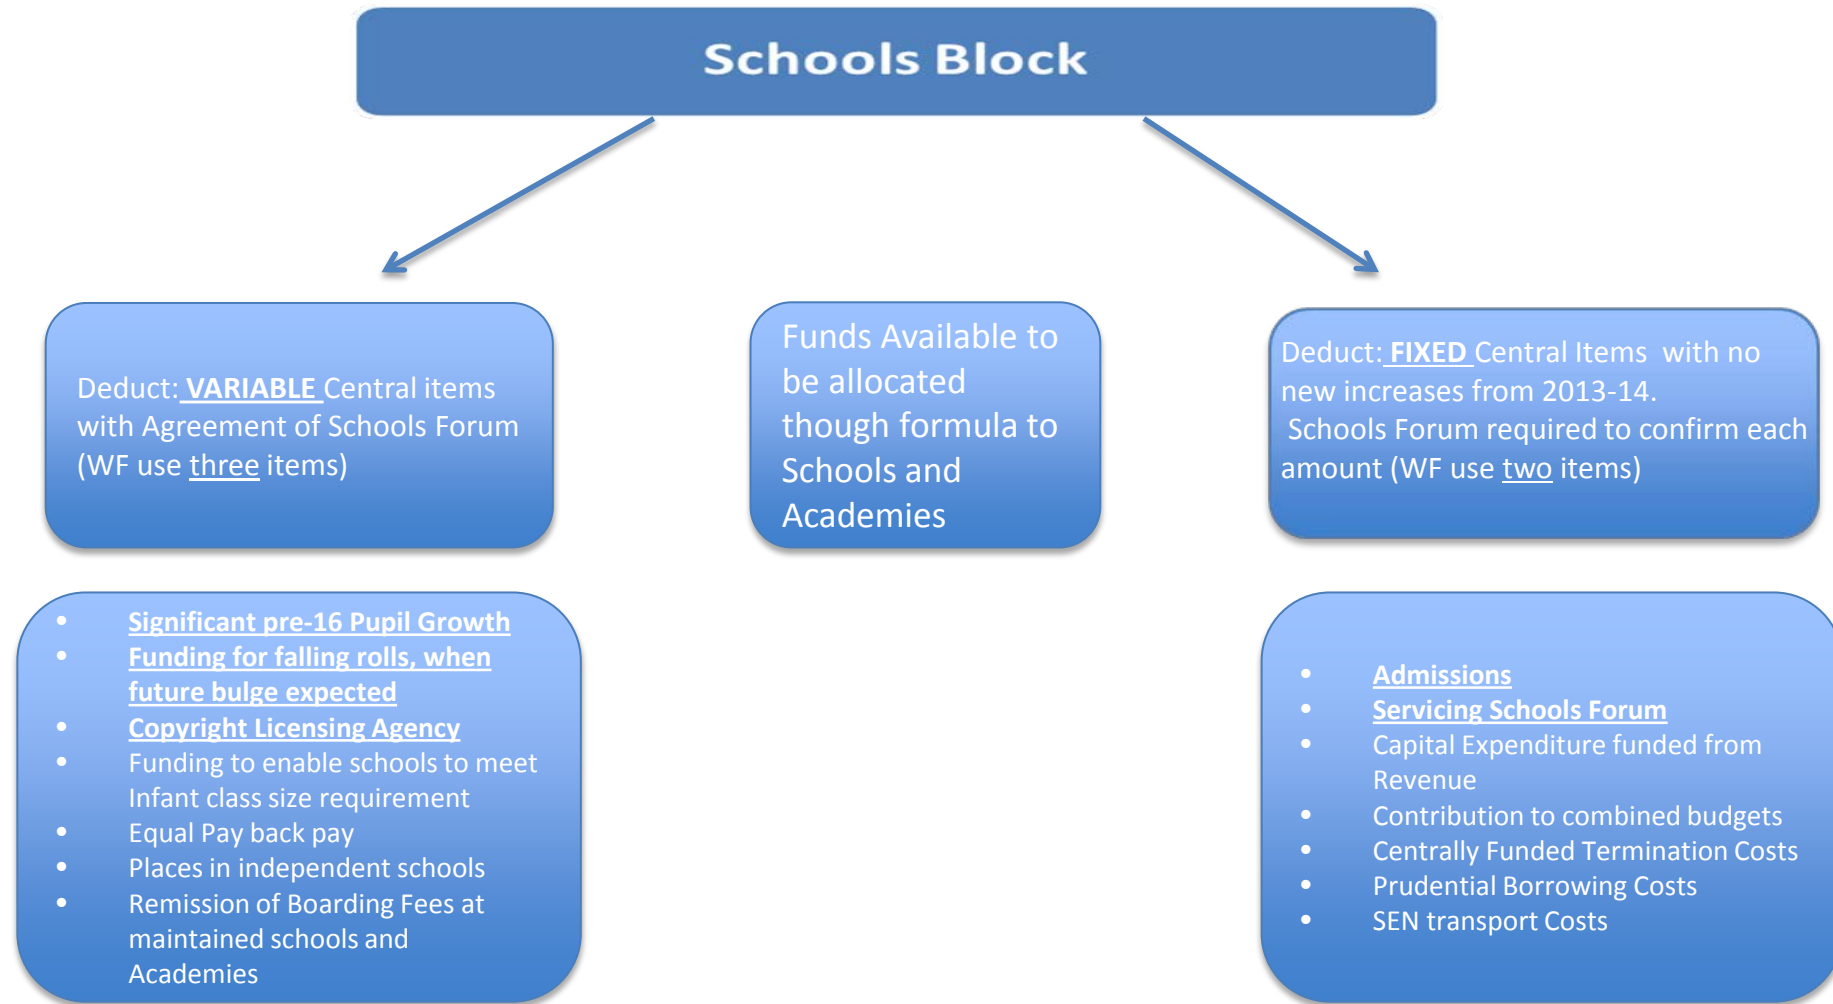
Schools Block

Deduct: VARIABLE Central items with Agreement of Schools Forum (WF use three items)

Funds Available to be allocated though formula to Schools and Academies

Deduct: FIXED Central Items with no new increases from 2013-14. Schools Forum required to confirm each amount (WF use two items)

- Significant pre-16 Pupil Growth
- Funding for falling rolls, when future bulge expected
- Copyright Licensing Agency
- Funding to enable schools to meet Infant class size requirement
- Equal Pay back pay
- Places in independent schools
- Remission of Boarding Fees at maintained schools and Academies

- Admissions
- Servicing Schools Forum
- Capital Expenditure funded from Revenue
- Contribution to combined budgets
- Centrally Funded Termination Costs
- Prudential Borrowing Costs
- SEN transport Costs